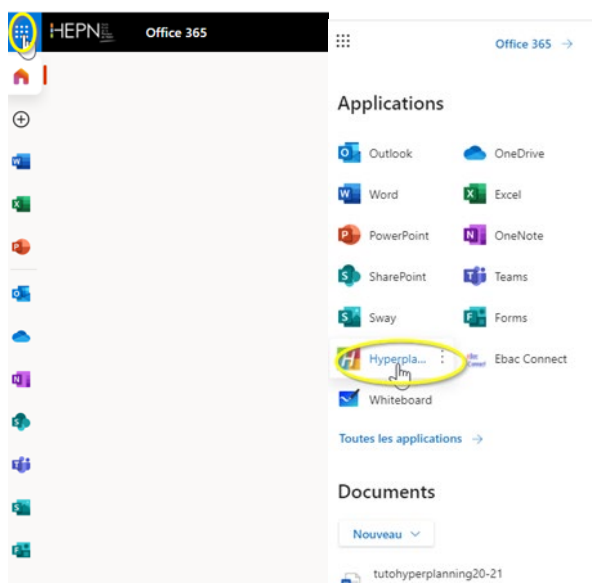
HEPN Office 365

Office 365 →

Applications

Outlook
OneDrive
Word
Excel
PowerPoint
OneNote
SharePoint
Teams
Sway
Forms
Hyperpla...
Ebac Connect
Whiteboard

Toutes les applications →

Documents

Nouveau

tutohyperplanning20-21